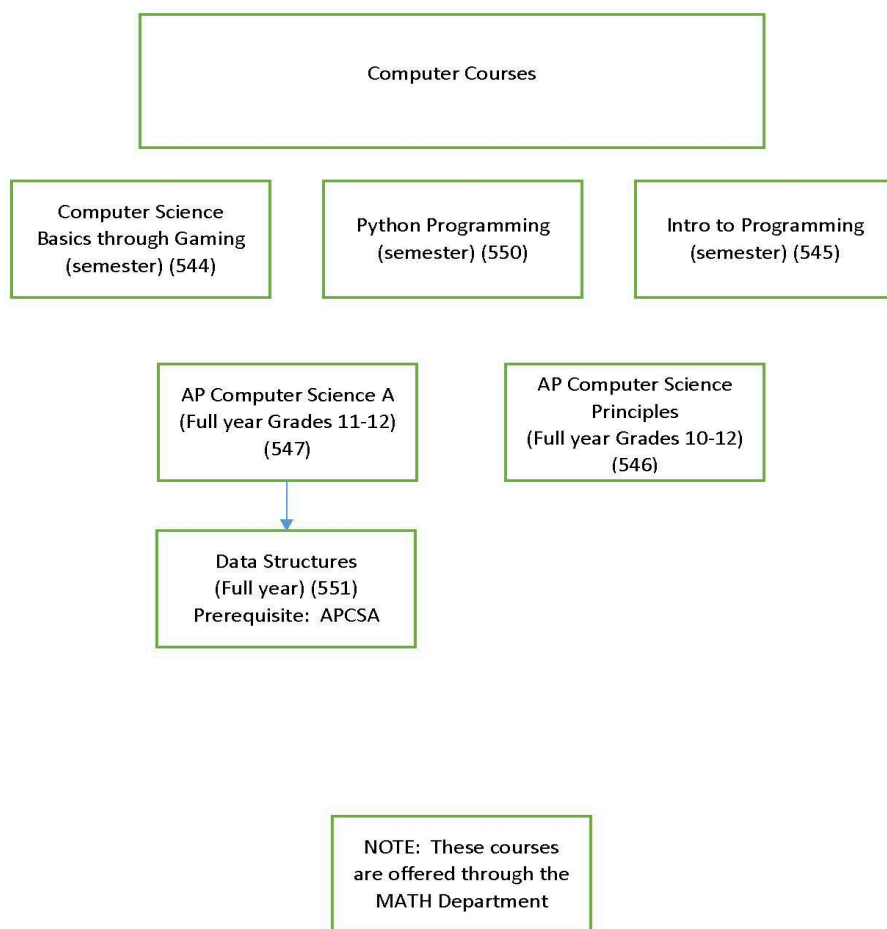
Computer Courses

Computer Science Basics through Gaming (semester) (544)

Python Programming (semester) (550)

Intro to Programming (semester) (545)

AP Computer Science A (Full year Grades 11-12) (547)

AP Computer Science Principles (Full year Grades 10-12) (546)

Data Structures (Full year) (551) Prerequisite: APCSA

NOTE: These courses are offered through the MATH Department